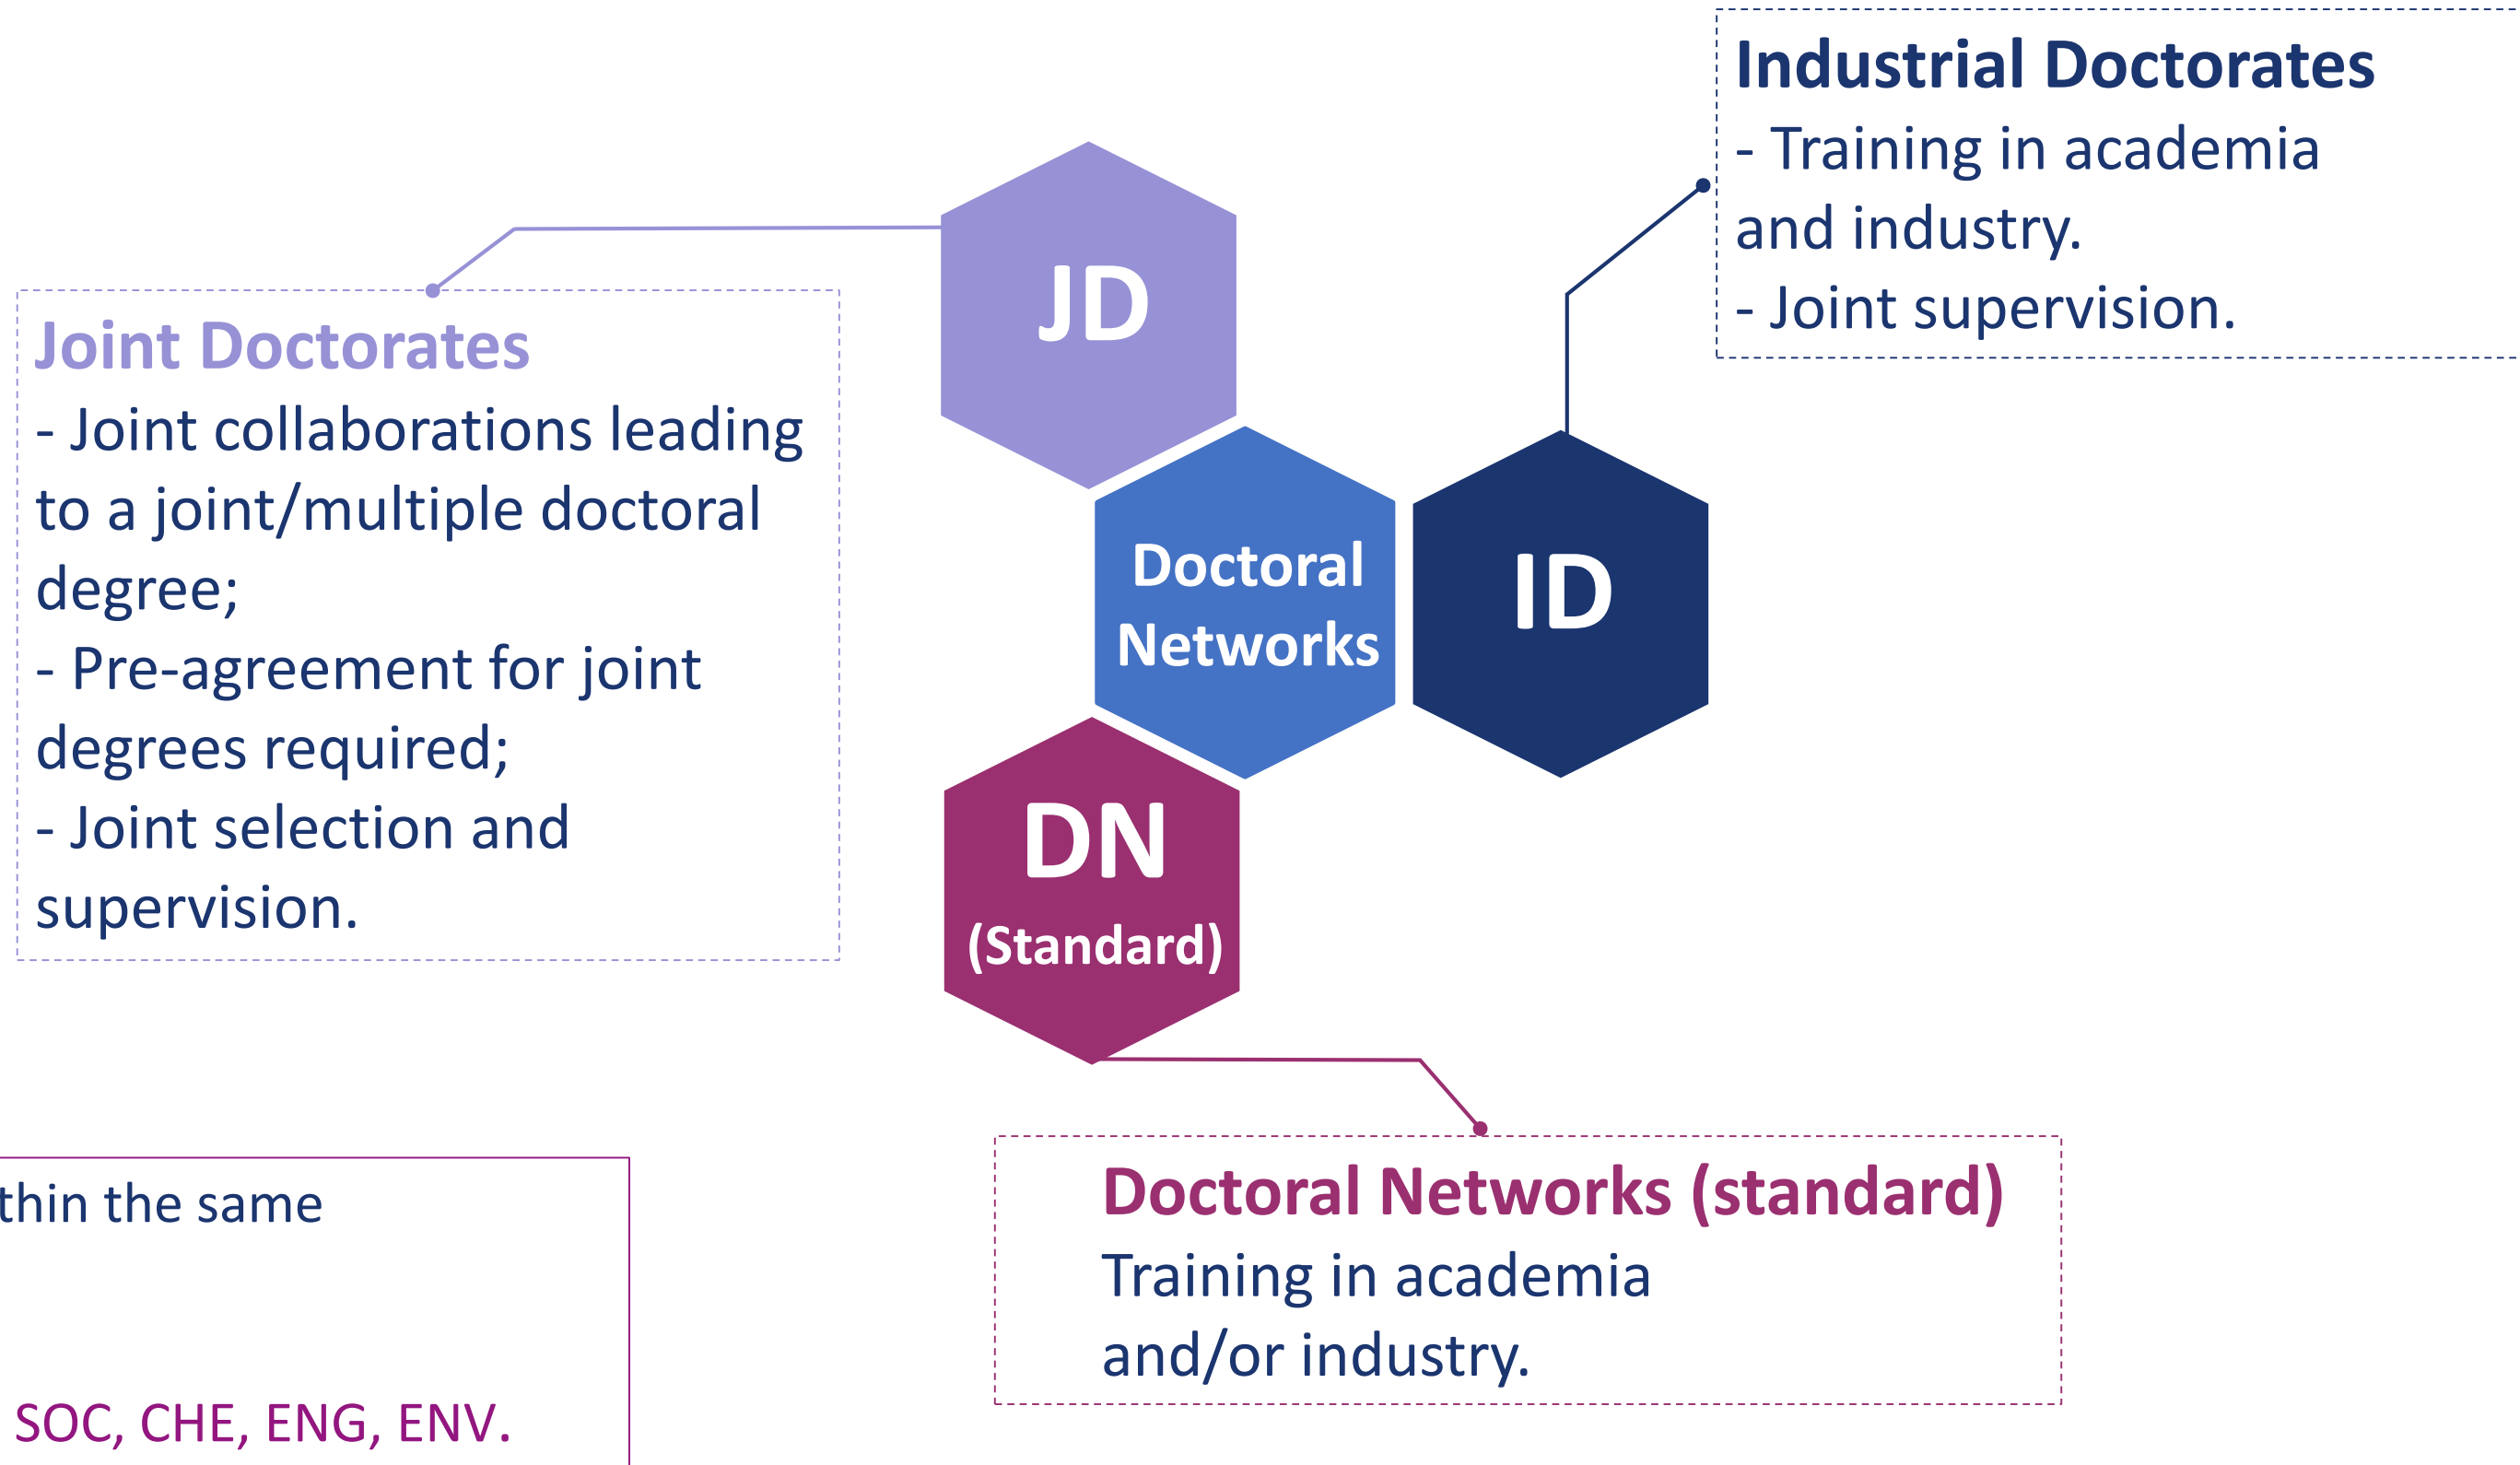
Industrial Doctorates
- Training in academia and industry.
- Joint supervision.

JD

Joint Doctorates
- Joint collaborations leading to a joint/multiple doctoral degree;
- Pre-agreement for joint degrees required;
- Joint selection and supervision.

Doctoral Networks

ID

DN
(Standard)

thin the same

SOC, CHE, ENG, ENV.

Doctoral Networks (standard)
Training in academia and/or industry.